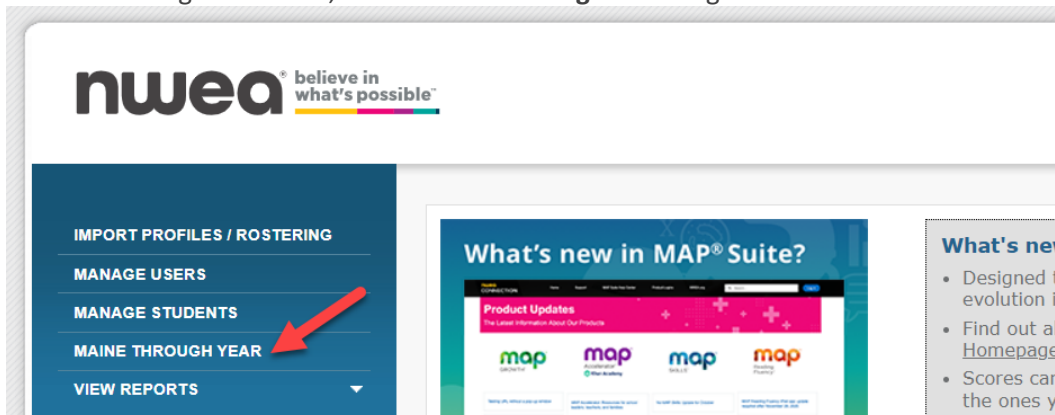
nwea® believe in what's possible™

IMPORT PROFILES / ROSTERING
MANAGE USERS
MANAGE STUDENTS
MAINE THROUGH YEAR
VIEW REPORTS

What's new in MAP® Suite?

Product Updates
The Latest Information About Our Products

map GROWTH
map Accelerator
map SKILLS
map Reading Fluency

What's ne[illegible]
• Designed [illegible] evolution i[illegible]
• Find out a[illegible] Homepage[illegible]
• Scores car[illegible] the ones y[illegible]